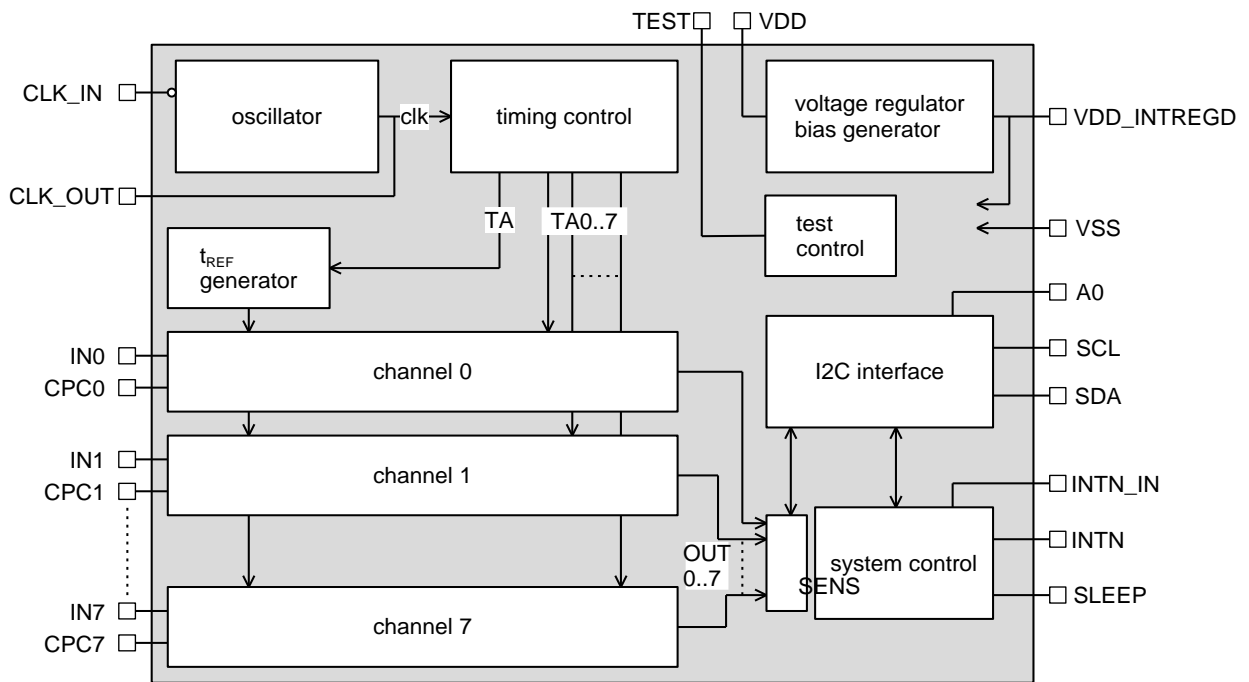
TEST
VDD
CLK_IN
oscillator
clk
timing control
voltage regulator bias generator
VDD_INTREGD
CLK_OUT
TA
TA0..7
test control
VSS
$t_{REF}$ generator
A0
IN0
CPC0
channel 0
I2C interface
SCL
SDA
IN1
CPC1
channel 1
INTN_IN
INTN
system control
OUT 0..7
SENS
SLEEP
IN7
CPC7
channel 7